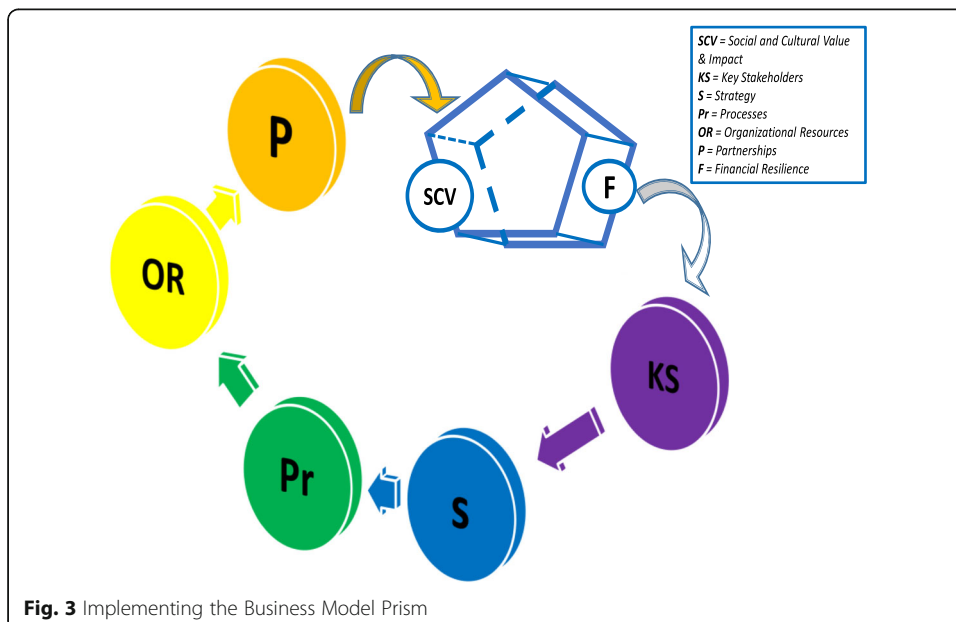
SCV = Social and Cultural Value & Impact
KS = Key Stakeholders
S = Strategy
Pr = Processes
OR = Organizational Resources
P = Partnerships
F = Financial Resilience

P

SCV

F

OR

KS

Pr

S

Fig. 3 Implementing the Business Model Prism